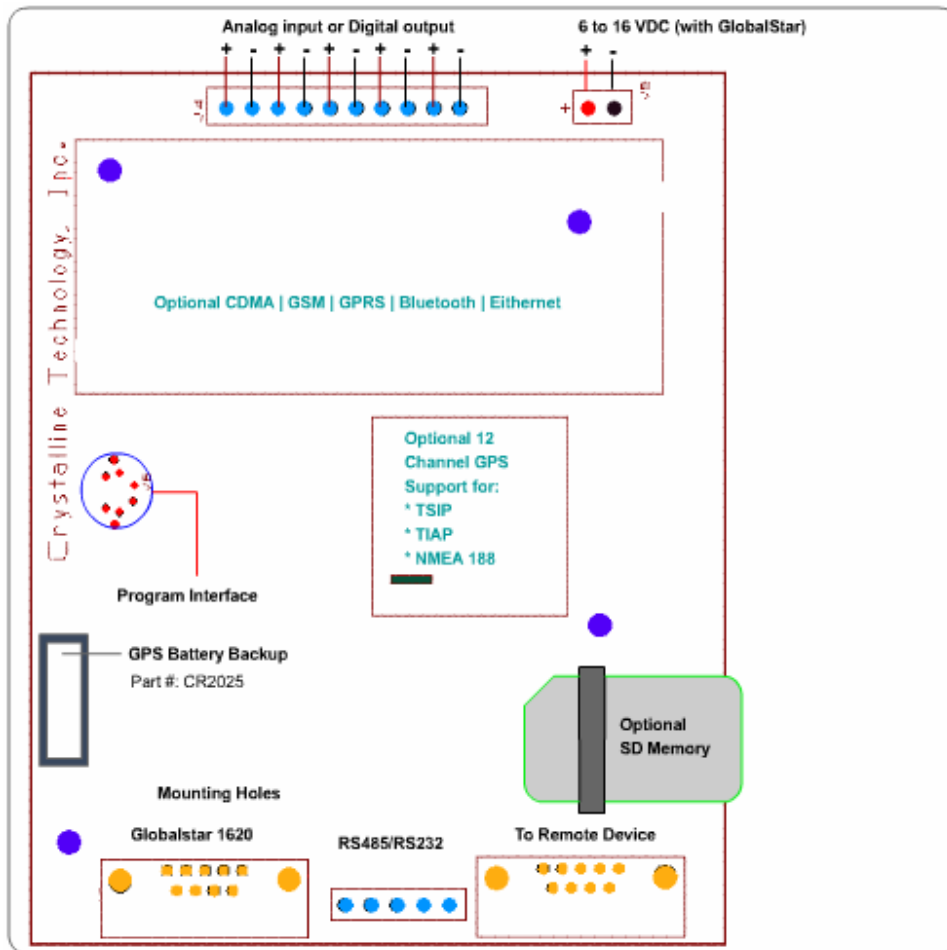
Analog input or Digital output

+ - + - + - + - + -

J4

6 to 16 VDC (with GlobalStar)

+ -

+

J5

Crystalline Technology, Inc.

Optional CDMA | GSM | GPRS | Bluetooth | Eithernet

Optional 12 Channel GPS Support for:
* TSIP
* TIAP
* NMEA 188

J6

Program Interface

GPS Battery Backup
Part #: CR2025

Optional SD Memory

Mounting Holes

Globalstar 1620

RS485/RS232

To Remote Device